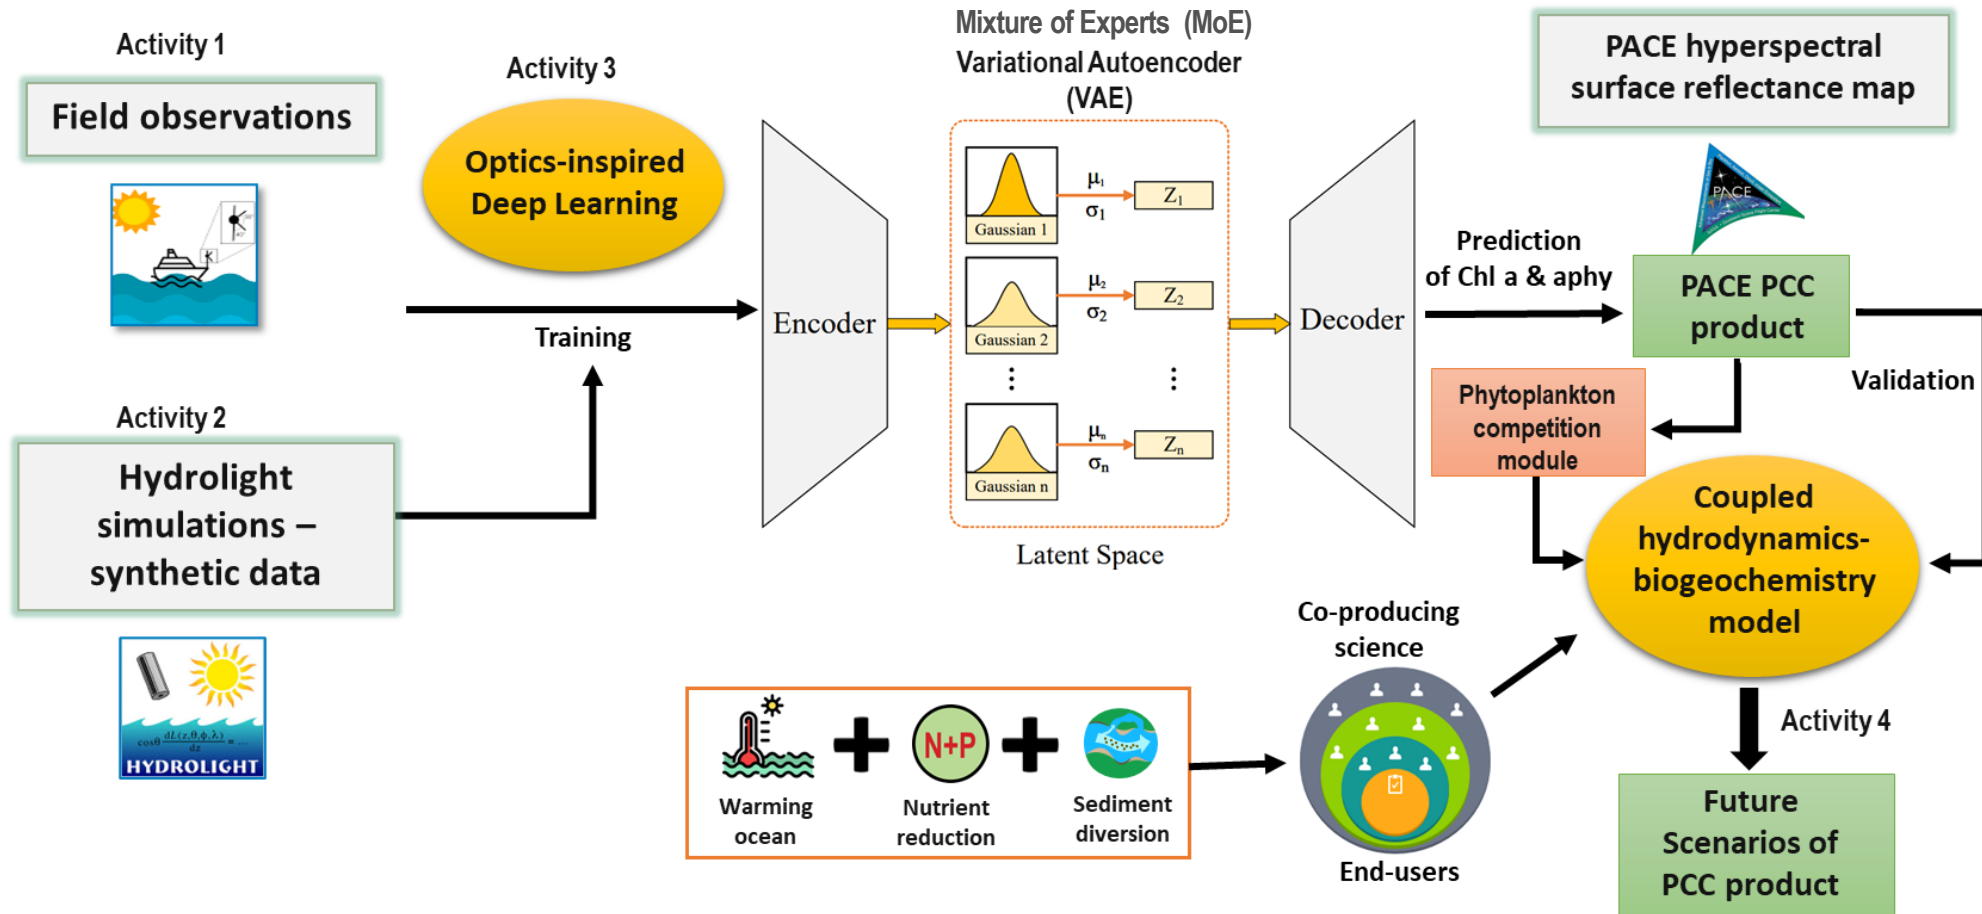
Activity 1

Field observations

Activity 3

Optics-inspired Deep Learning

Mixture of Experts (MoE)
Variational Autoencoder
(VAE)

PACE hyperspectral surface reflectance map

PACE

Training

Activity 2

Hydrolight simulations – synthetic data

HYDROLIGHT

Encoder

Gaussian 1

$\mu_1$
$\sigma_1$

$Z_1$

Gaussian 2

$\mu_2$
$\sigma_2$

$Z_2$

Gaussian n

$\mu_n$
$\sigma_n$

$Z_n$

Latent Space

Decoder

Prediction of Chl a & aphy

PACE PCC product

Validation

Phytoplankton competition module

Coupled hydrodynamics-biogeochemistry model

Activity 4

Future Scenarios of PCC product

Co-producing science

End-users

Warming ocean

N+P

Nutrient reduction

Sediment diversion